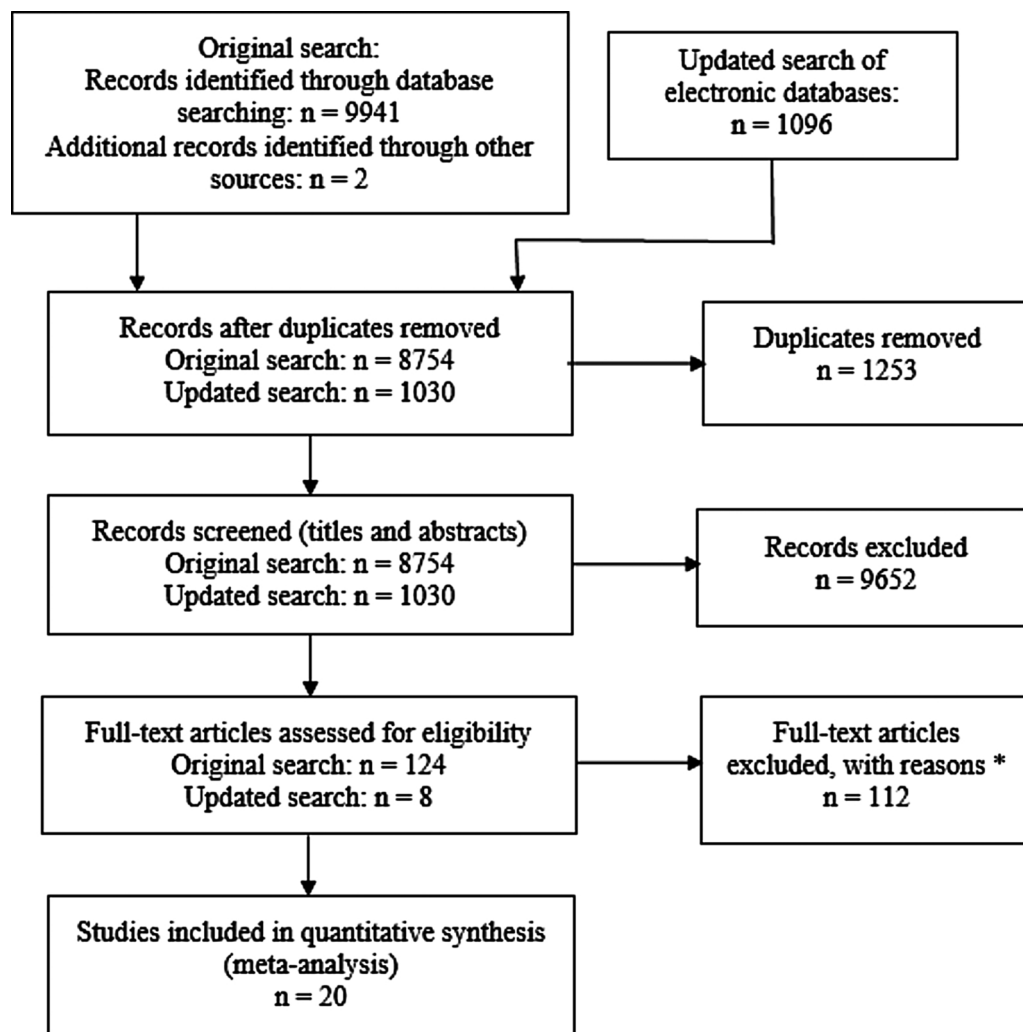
Original search:
Records identified through database searching: n = 9941
Additional records identified through other sources: n = 2

Updated search of electronic databases:
n = 1096

Records after duplicates removed
Original search: n = 8754
Updated search: n = 1030

Duplicates removed
n = 1253

Records screened (titles and abstracts)
Original search: n = 8754
Updated search: n = 1030

Records excluded
n = 9652

Full-text articles assessed for eligibility
Original search: n = 124
Updated search: n = 8

Full-text articles excluded, with reasons *
n = 112

Studies included in quantitative synthesis (meta-analysis)
n = 20